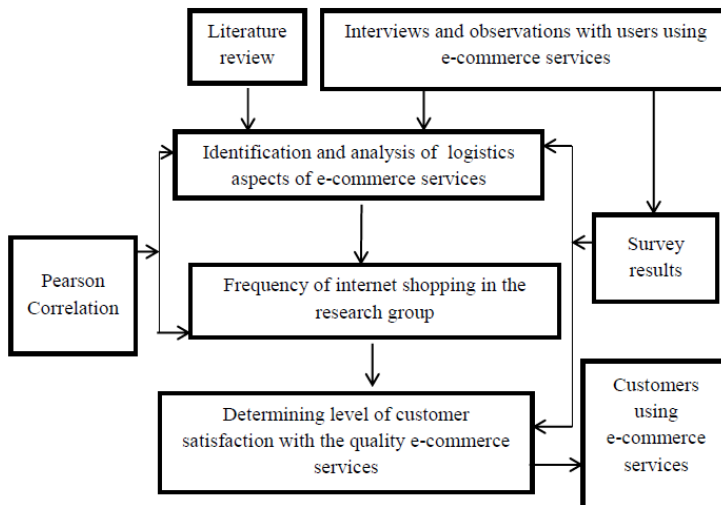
Literature review

Interviews and observations with users using e-commerce services

Identification and analysis of logistics aspects of e-commerce services

Pearson Correlation

Survey results

Frequency of internet shopping in the research group

Determining level of customer satisfaction with the quality e-commerce services

Customers using e-commerce services